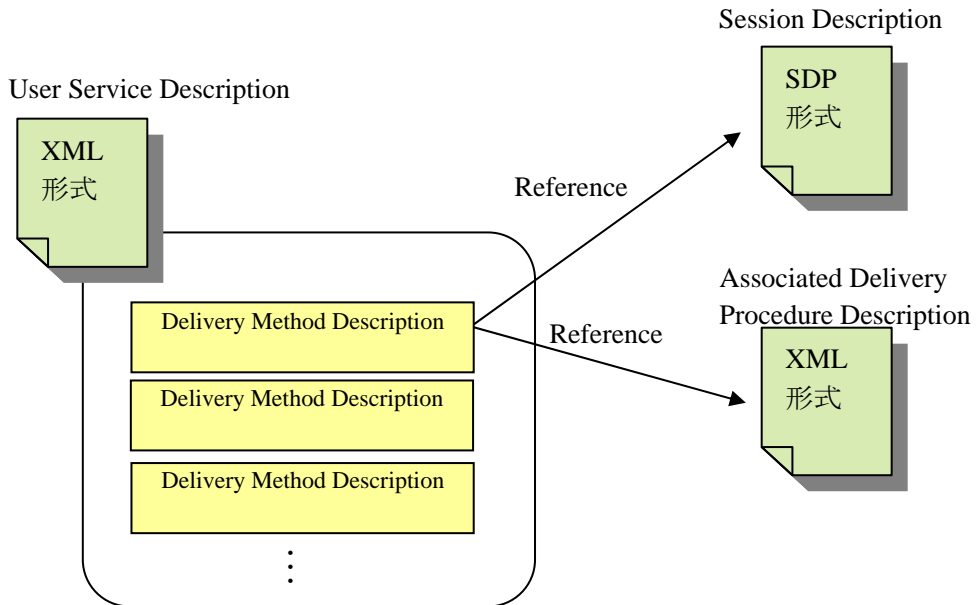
Session Description

User Service Description

SDP
形式

XML
形式

Reference

Associated Delivery Procedure Description

Delivery Method Description

Reference

XML
形式

Delivery Method Description

Delivery Method Description

⋮